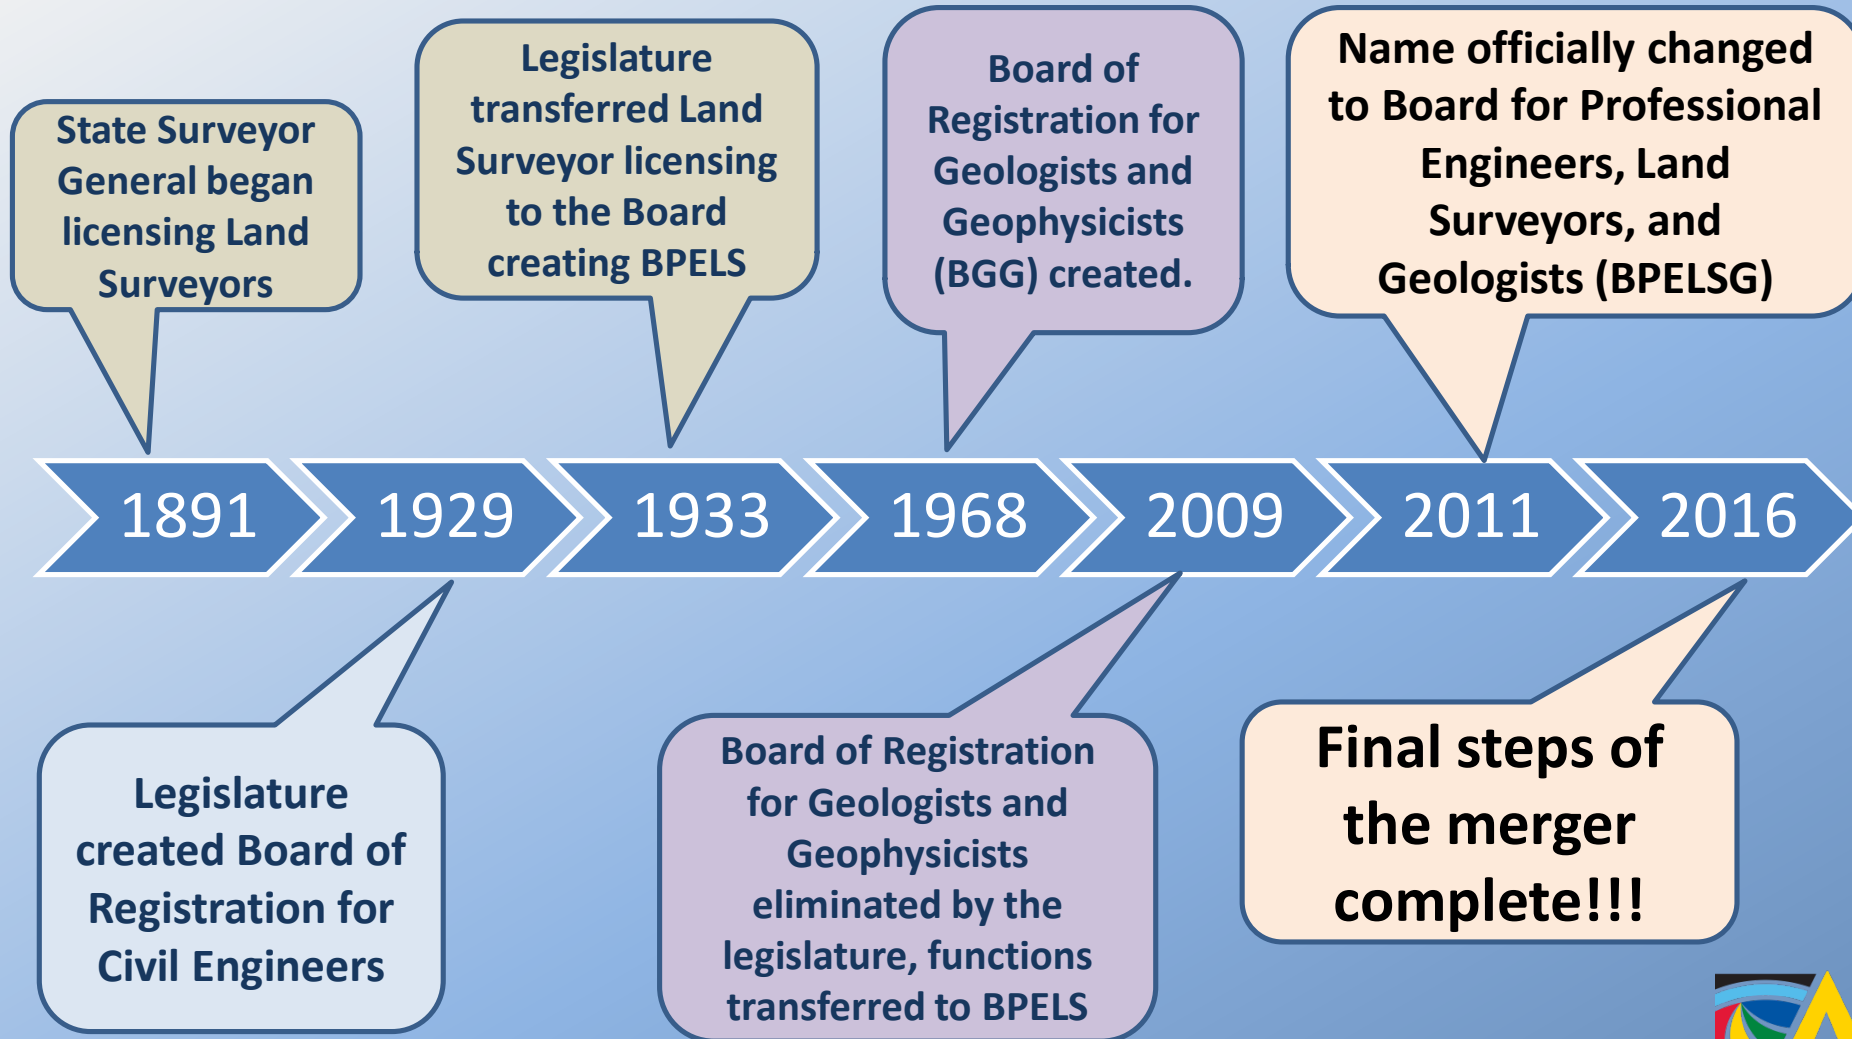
State Surveyor General began licensing Land Surveyors

Legislature transferred Land Surveyor licensing to the Board creating BPELS

Board of Registration for Geologists and Geophysicists (BGG) created.

Name officially changed to Board for Professional Engineers, Land Surveyors, and Geologists (BPELSG)

1891

1929

1933

1968

2009

2011

2016

Legislature created Board of Registration for Civil Engineers

Board of Registration for Geologists and Geophysicists eliminated by the legislature, functions transferred to BPELS

Final steps of the merger complete!!!